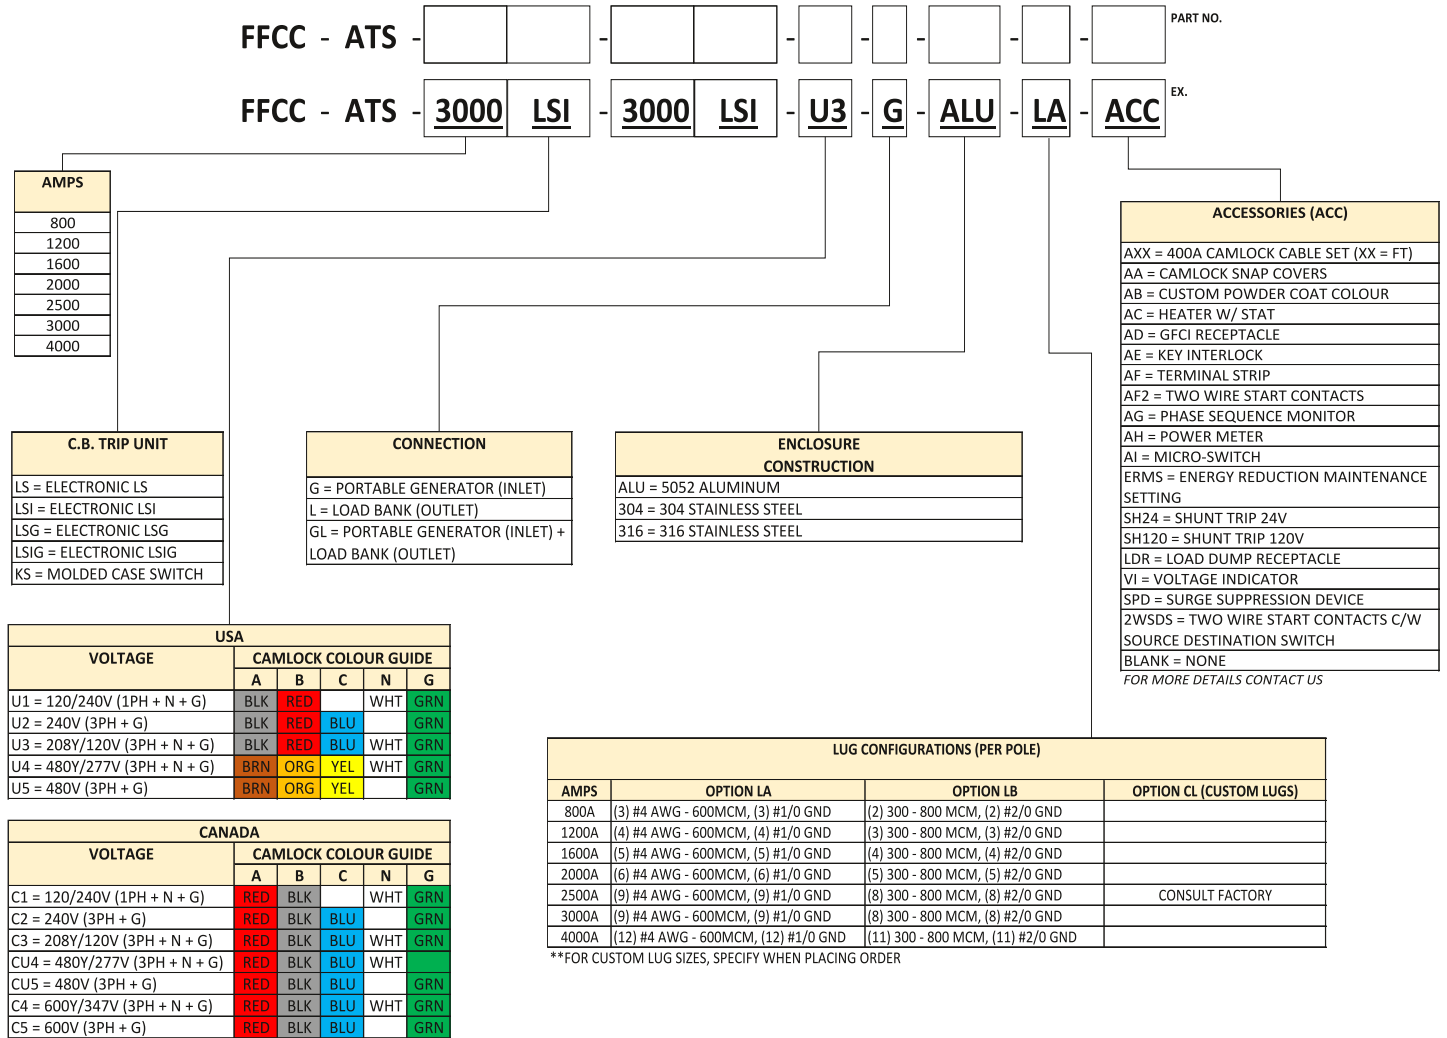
FFCC - ATS - [ ][ ] - [ ][ ] - [ ] - [ ] - [ ] - [ ] - [ ] PART NO.

FFCC - ATS - 3000 LSI - 3000 LSI - U3 - G - ALU - LA - ACC EX.

| AMPS |
|---|
| 800 |
| 1200 |
| 1600 |
| 2000 |
| 2500 |
| 3000 |
| 4000 |

| C.B. TRIP UNIT |
|---|
| LS = ELECTRONIC LS |
| LSI = ELECTRONIC LSI |
| LSG = ELECTRONIC LSG |
| LSIG = ELECTRONIC LSIG |
| KS = MOLDED CASE SWITCH |

| CONNECTION |
|---|
| G = PORTABLE GENERATOR (INLET) |
| L = LOAD BANK (OUTLET) |
| GL = PORTABLE GENERATOR (INLET) + LOAD BANK (OUTLET) |

| ENCLOSURE CONSTRUCTION |
|---|
| ALU = 5052 ALUMINUM |
| 304 = 304 STAINLESS STEEL |
| 316 = 316 STAINLESS STEEL |

| ACCESSORIES (ACC) |
|---|
| AXX = 400A CAMLOCK CABLE SET (XX = FT) |
| AA = CAMLOCK SNAP COVERS |
| AB = CUSTOM POWDER COAT COLOUR |
| AC = HEATER W/ STAT |
| AD = GFCI RECEPTACLE |
| AE = KEY INTERLOCK |
| AF = TERMINAL STRIP |
| AF2 = TWO WIRE START CONTACTS |
| AG = PHASE SEQUENCE MONITOR |
| AH = POWER METER |
| AI = MICRO-SWITCH |
| ERMS = ENERGY REDUCTION MAINTENANCE SETTING |
| SH24 = SHUNT TRIP 24V |
| SH120 = SHUNT TRIP 120V |
| LDR = LOAD DUMP RECEPTACLE |
| VI = VOLTAGE INDICATOR |
| SPD = SURGE SUPPRESSION DEVICE |
| 2WSDS = TWO WIRE START CONTACTS C/W SOURCE DESTINATION SWITCH |
| BLANK = NONE |

FOR MORE DETAILS CONTACT US

USA
| VOLTAGE | A | B | C | N | G |
|---|---|---|---|---|---|
| U1 = 120/240V (1PH + N + G) | BLK | RED | | WHT | GRN |
| U2 = 240V (3PH + G) | BLK | RED | BLU | | GRN |
| U3 = 208Y/120V (3PH + N + G) | BLK | RED | BLU | WHT | GRN |
| U4 = 480Y/277V (3PH + N + G) | BRN | ORG | YEL | WHT | GRN |
| U5 = 480V (3PH + G) | BRN | ORG | YEL | | GRN |

CAMLOCK COLOUR GUIDE

CANADA
| VOLTAGE | A | B | C | N | G |
|---|---|---|---|---|---|
| C1 = 120/240V (1PH + N + G) | RED | BLK | | WHT | GRN |
| C2 = 240V (3PH + G) | RED | BLK | BLU | | GRN |
| C3 = 208Y/120V (3PH + N + G) | RED | BLK | BLU | WHT | GRN |
| CU4 = 480Y/277V (3PH + N + G) | RED | BLK | BLU | WHT | |
| CU5 = 480V (3PH + G) | RED | BLK | BLU | | GRN |
| C4 = 600Y/347V (3PH + N + G) | RED | BLK | BLU | WHT | GRN |
| C5 = 600V (3PH + G) | RED | BLK | BLU | | GRN |

CAMLOCK COLOUR GUIDE

LUG CONFIGURATIONS (PER POLE)
| AMPS | OPTION LA | OPTION LB | OPTION CL (CUSTOM LUGS) |
|---|---|---|---|
| 800A | (3) #4 AWG - 600MCM, (3) #1/0 GND | (2) 300 - 800 MCM, (2) #2/0 GND | |
| 1200A | (4) #4 AWG - 600MCM, (4) #1/0 GND | (3) 300 - 800 MCM, (3) #2/0 GND | |
| 1600A | (5) #4 AWG - 600MCM, (5) #1/0 GND | (4) 300 - 800 MCM, (4) #2/0 GND | |
| 2000A | (6) #4 AWG - 600MCM, (6) #1/0 GND | (5) 300 - 800 MCM, (5) #2/0 GND | |
| 2500A | (9) #4 AWG - 600MCM, (9) #1/0 GND | (8) 300 - 800 MCM, (8) #2/0 GND | CONSULT FACTORY |
| 3000A | (9) #4 AWG - 600MCM, (9) #1/0 GND | (8) 300 - 800 MCM, (8) #2/0 GND | |
| 4000A | (12) #4 AWG - 600MCM, (12) #1/0 GND | (11) 300 - 800 MCM, (11) #2/0 GND | |

**FOR CUSTOM LUG SIZES, SPECIFY WHEN PLACING ORDER